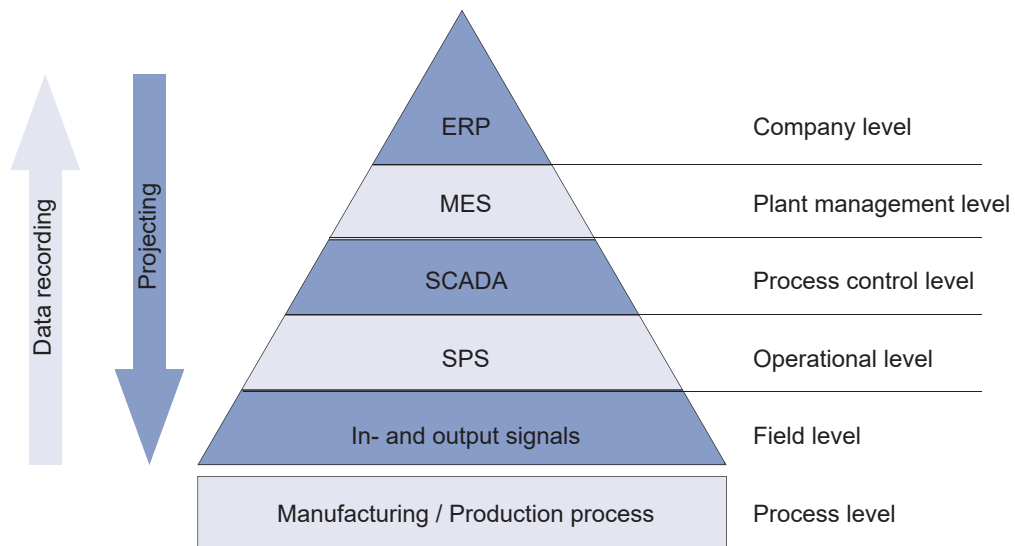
Data recording

Projecting

ERP
MES
SCADA
SPS
In- and output signals
Manufacturing / Production process

Company level
Plant management level
Process control level
Operational level
Field level
Process level